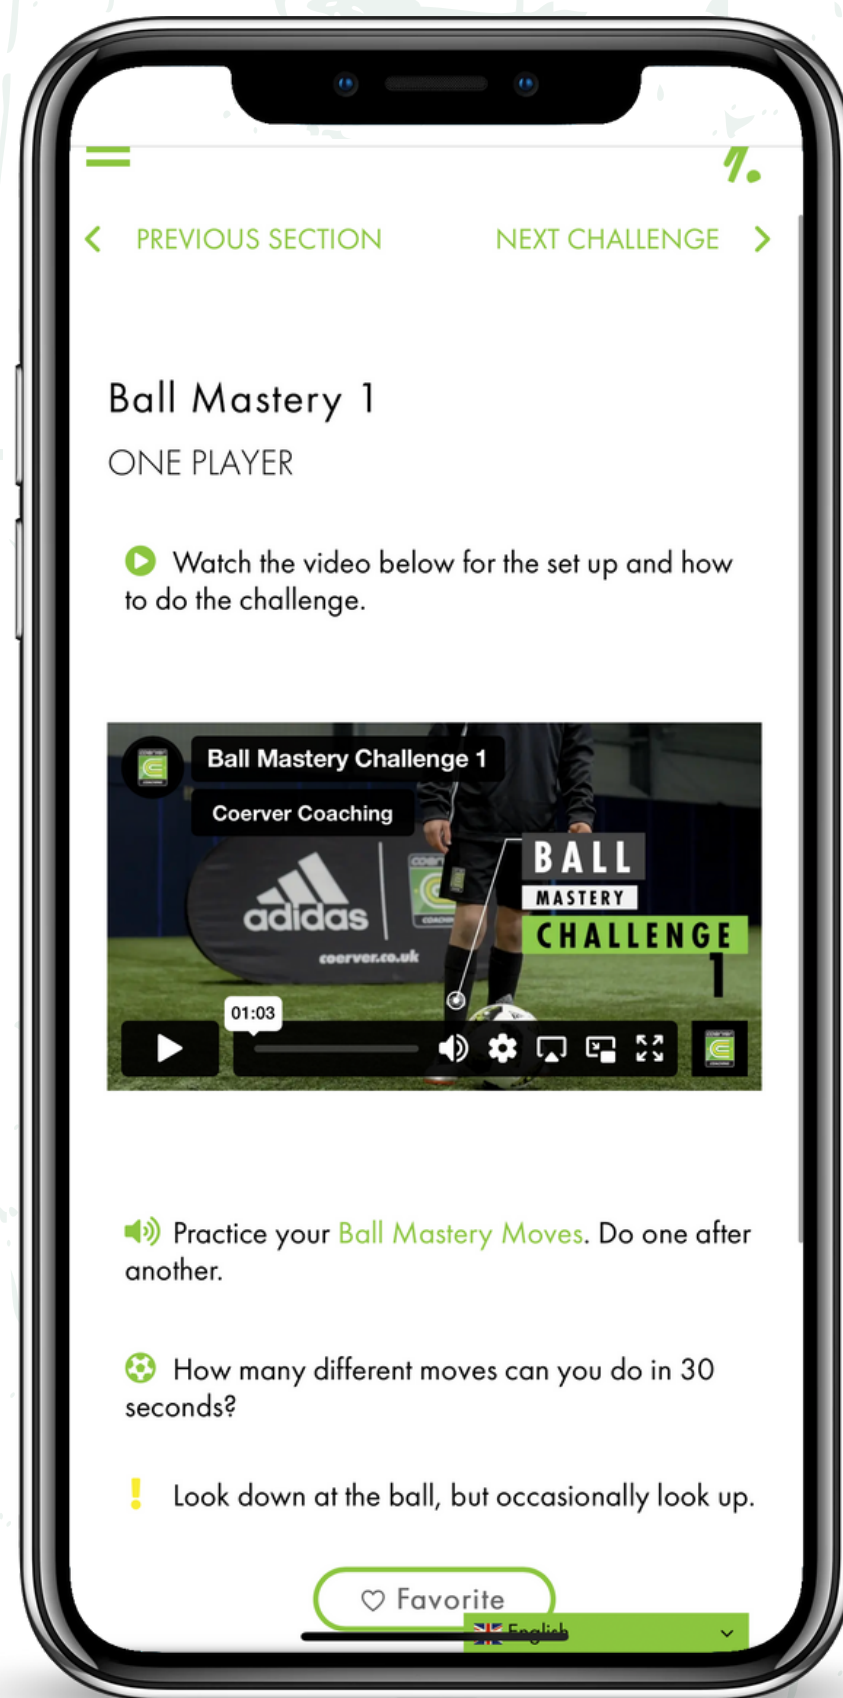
PREVIOUS SECTION

NEXT CHALLENGE

Ball Mastery 1

ONE PLAYER

Watch the video below for the set up and how to do the challenge.

Ball Mastery Challenge 1

Coerver Coaching

adidas

coerver.co.uk

BALL MASTERY CHALLENGE 1

01:03

Practice your Ball Mastery Moves. Do one after another.

How many different moves can you do in 30 seconds?

Look down at the ball, but occasionally look up.

Favorite

English